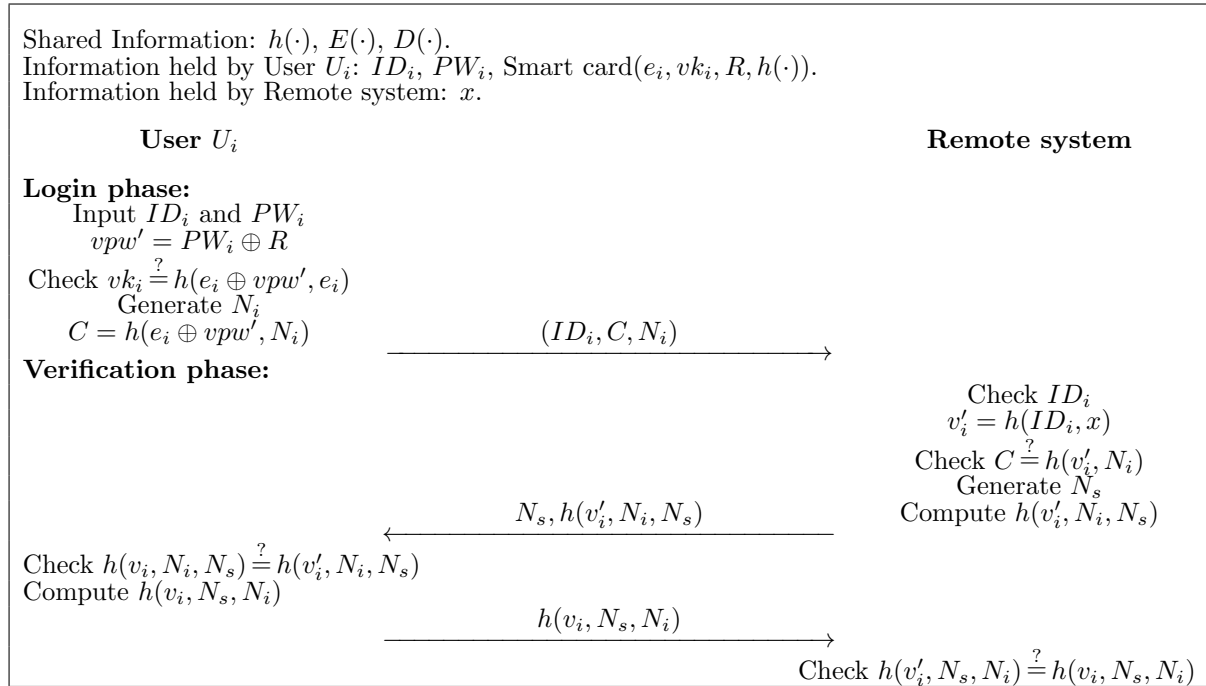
Shared Information: $h(\cdot)$, $E(\cdot)$, $D(\cdot)$.
Information held by User $U_i$: $ID_i$, $PW_i$, Smart card$(e_i, vk_i, R, h(\cdot))$.
Information held by Remote system: $x$.

**User $U_i$**

**Remote system**

**Login phase:**
Input $ID_i$ and $PW_i$
$vpw' = PW_i \oplus R$
Check $vk_i \stackrel{?}{=} h(e_i \oplus vpw', e_i)$
Generate $N_i$
$C = h(e_i \oplus vpw', N_i)$

$(ID_i, C, N_i)$

**Verification phase:**

Check $ID_i$
$v_i' = h(ID_i, x)$
Check $C \stackrel{?}{=} h(v_i', N_i)$
Generate $N_s$
Compute $h(v_i', N_i, N_s)$

$N_s, h(v_i', N_i, N_s)$

Check $h(v_i, N_i, N_s) \stackrel{?}{=} h(v_i', N_i, N_s)$
Compute $h(v_i, N_s, N_i)$

$h(v_i, N_s, N_i)$

Check $h(v_i', N_s, N_i) \stackrel{?}{=} h(v_i, N_s, N_i)$